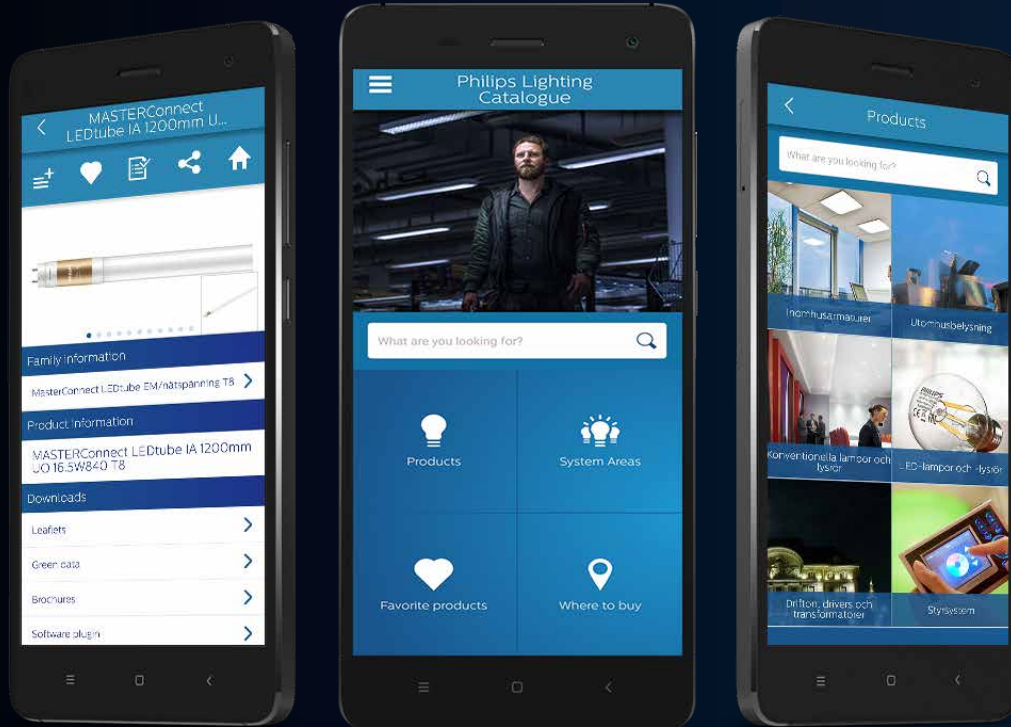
MASTERConnect LEDtube IA 1200mm U...

Family information

MasterConnect LEDtube EM/nätspänning T8

Product information

MASTERConnect LEDtube IA 1200mm UO 16.5W840 T8

Downloads

Leaflets

Green data

Brochures

Software plugin

Philips Lighting Catalogue

What are you looking for?

Products

System Areas

Favorite products

Where to buy

Products

What are you looking for?

Inomhusarmaturer

Utomhusbelysning

Konventionella lampor och lysrör

LED-lampor och -lysrör

Drifton, drivers och transformatorer

Styrsystem